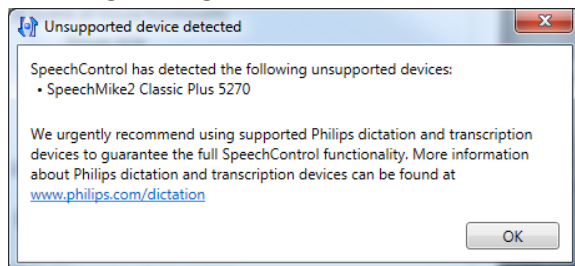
Unsupported device detected

SpeechControl has detected the following unsupported devices:
• SpeechMike2 Classic Plus 5270

We urgently recommend using supported Philips dictation and transcription devices to guarantee the full SpeechControl functionality. More information about Philips dictation and transcription devices can be found at www.philips.com/dictation

OK